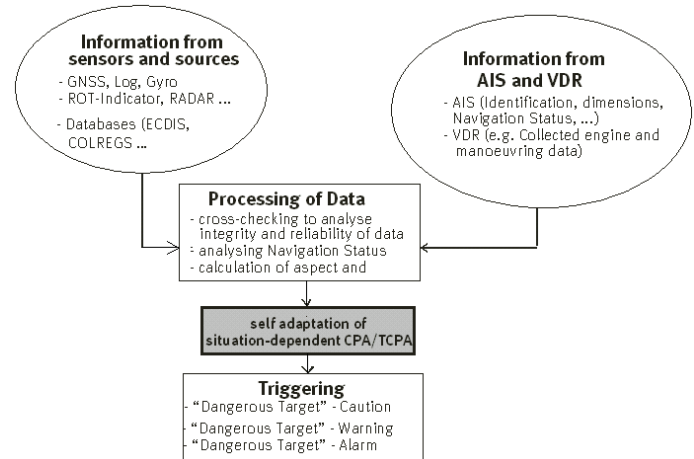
Information from sensors and sources
- GNSS, Log, Gyro
- ROT-Indicator, RADAR ...
- Databases (ECDIS, COLREGS ...

Information from AIS and VDR
- AIS (Identification, dimensions, Navigation Status, ...)
- VDR (e.g. Collected engine and manoeuvring data)

Processing of Data
- cross-checking to analyse integrity and reliability of data
- analysing Navigation Status
- calculation of aspect and

self adaptation of situation-dependent CPA/TCPA

Triggering
- "Dangerous Target" - Caution
- "Dangerous Target" - Warning
- "Dangerous Target" - Alarm